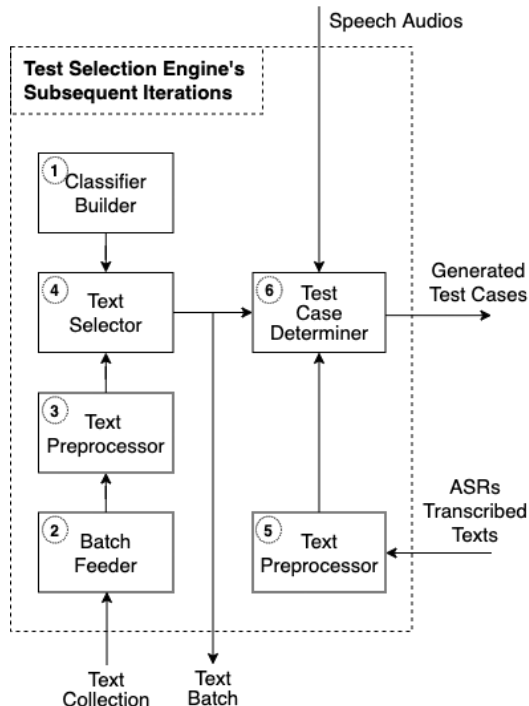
Speech Audios

Test Selection Engine's Subsequent Iterations

1 Classifier Builder

4 Text Selector

3 Text Preprocessor

2 Batch Feeder

6 Test Case Determiner

5 Text Preprocessor

Generated Test Cases

ASRs Transcribed Texts

Text Collection

Text Batch